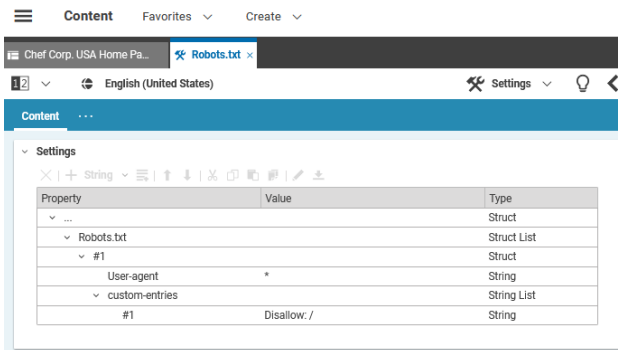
Content Favorites ∨ Create ∨

Chef Corp. USA Home Pa... Robots.txt ×

English (United States) Settings ∨

Content ···

Settings

String

| Property | Value | Type |
|---|---|---|
| ... | | Struct |
| Robots.txt | | Struct List |
| #1 | | Struct |
| User-agent | * | String |
| custom-entries | | String List |
| #1 | Disallow: / | String |